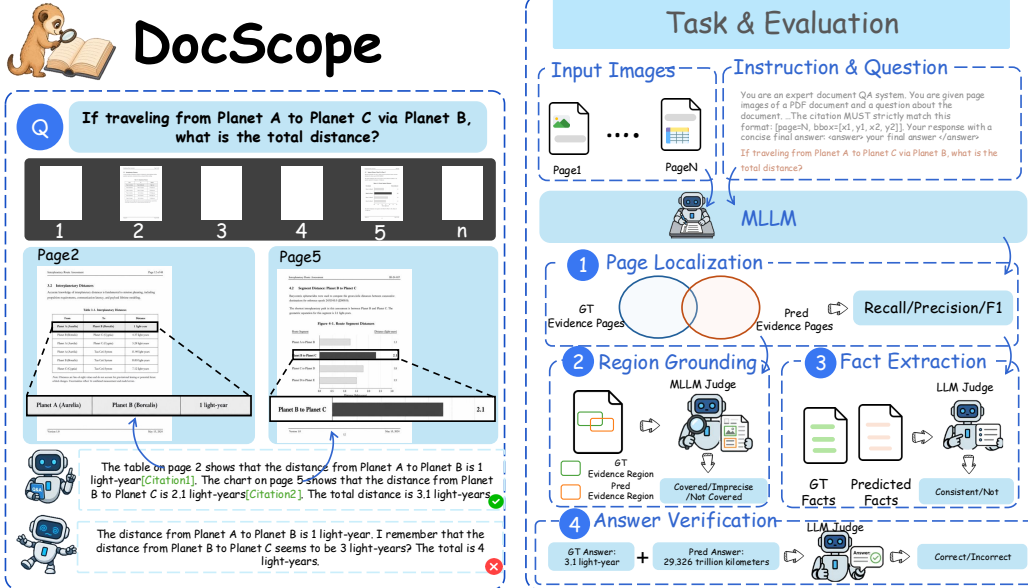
DocScope

Q If traveling from Planet A to Planet C via Planet B, what is the total distance?

1 2 3 4 5 n

Page2

Page5

Planet A (Aurelia) | Planet B (Borealis) | 1 light-year

Planet B to Planet C | 2.1

The table on page 2 shows that the distance from Planet A to Planet B is 1 light-year[Citation1]. The chart on page 5 shows that the distance from Planet B to Planet C is 2.1 light-years[Citation2]. The total distance is 3.1 light-years.

The distance from Planet A to Planet B is 1 light-year. I remember that the distance from Planet B to Planet C seems to be 3 light-years? The total is 4 light-years.

Task & Evaluation

Input Images

Page1 .... PageN

Instruction & Question

You are an expert document QA system. You are given page images of a PDF document and a question about the document. ...The citation MUST strictly match this format: [page=N, bbox=[x1, y1, x2, y2]]. Your response with a concise final answer: <answer> your final answer </answer>

If traveling from Planet A to Planet C via Planet B, what is the total distance?

MLLM

1 Page Localization

GT Evidence Pages

Pred Evidence Pages

Recall/Precision/F1

2 Region Grounding

MLLM Judge

GT Evidence Region

Pred Evidence Region

Covered/Imprecise /Not Covered

3 Fact Extraction

LLM Judge

GT Facts

Predicted Facts

Consistent/Not

4 Answer Verification

LLM Judge

GT Answer: 3.1 light-year

Pred Answer: 29.326 trillion kilometers

Correct/Incorrect